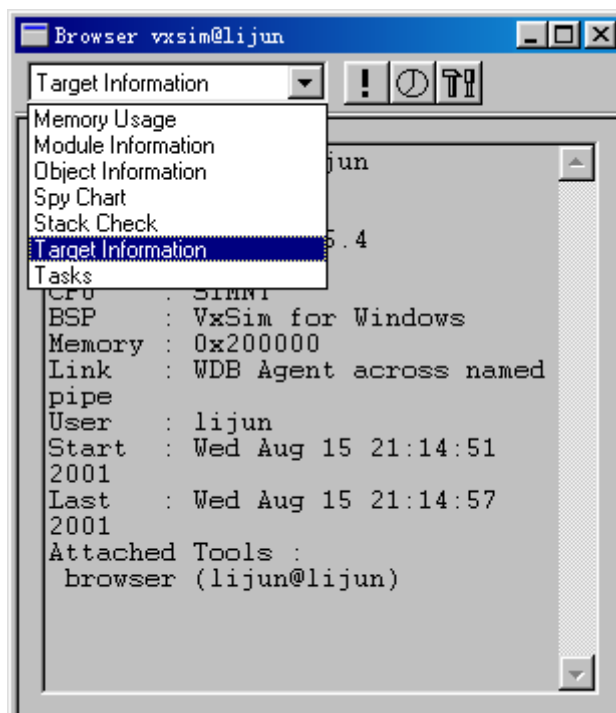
Browser vxsim@lijun

Target Information

Memory Usage
Module Information
Object Information
Spy Chart
Stack Check
Target Information
Tasks

jun

5.4

CPU : SIMNT
BSP : VxSim for Windows
Memory : 0x200000
Link : WDB Agent across named pipe
User : lijun
Start : Wed Aug 15 21:14:51 2001
Last : Wed Aug 15 21:14:57 2001
Attached Tools :
browser (lijun@lijun)